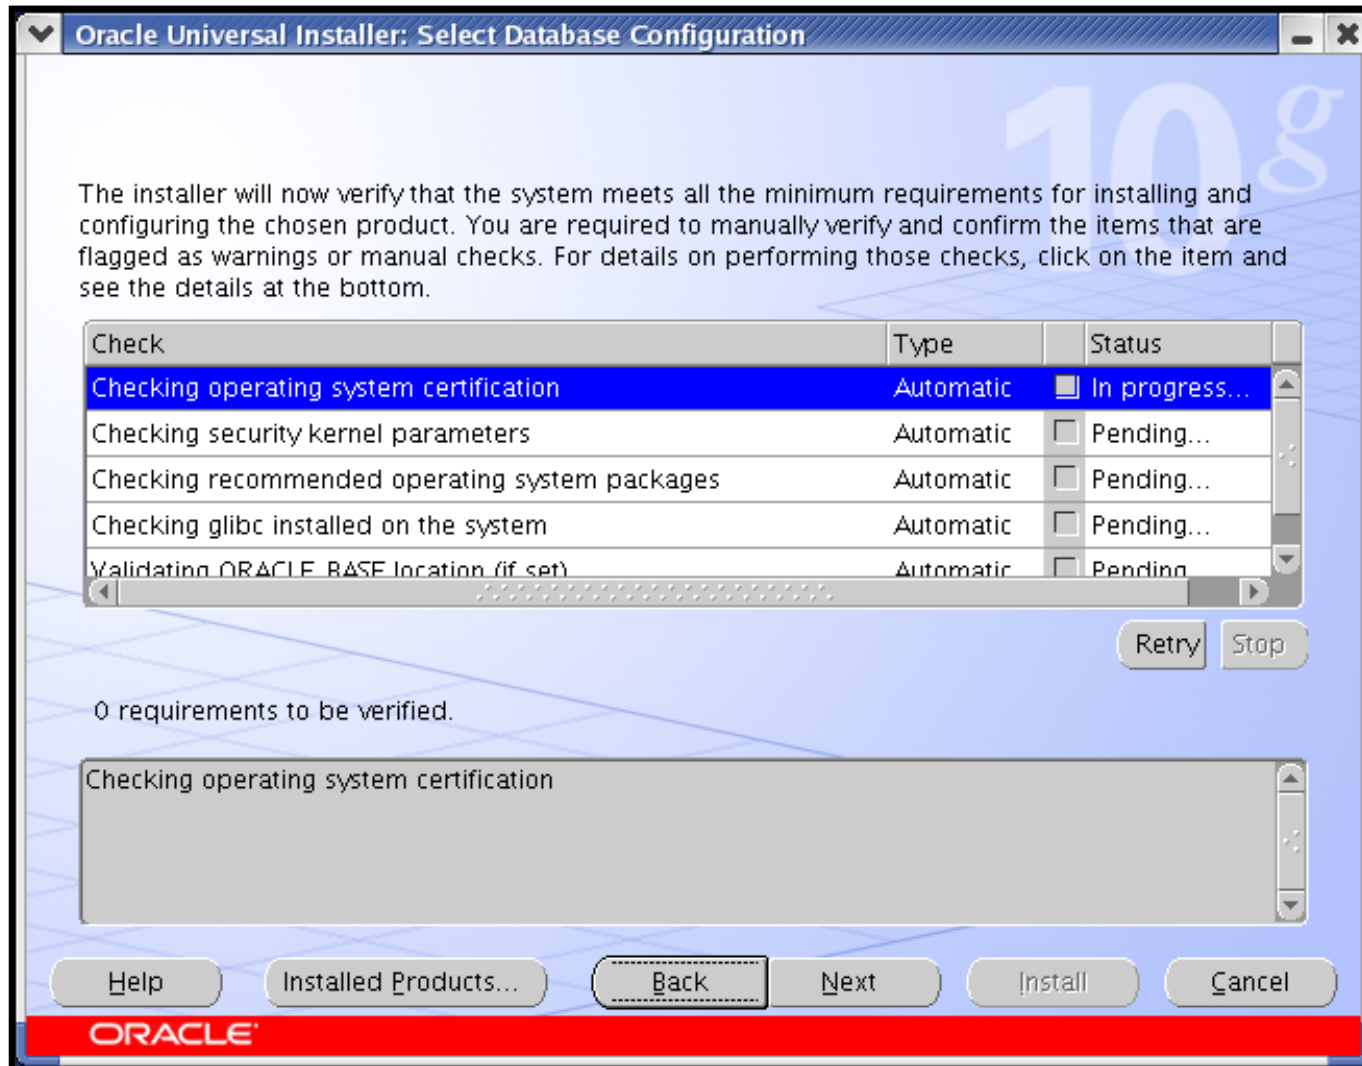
Oracle Universal Installer: Select Database Configuration

10g

The installer will now verify that the system meets all the minimum requirements for installing and configuring the chosen product. You are required to manually verify and confirm the items that are flagged as warnings or manual checks. For details on performing those checks, click on the item and see the details at the bottom.

| Check | Type | | Status |
|---|---|---|---|
| Checking operating system certification | Automatic | | In progress... |
| Checking security kernel parameters | Automatic | | Pending... |
| Checking recommended operating system packages | Automatic | | Pending... |
| Checking glibc installed on the system | Automatic | | Pending... |
| Validating ORACLE_BASE location (if set) | Automatic | | Pending |

Retry Stop

0 requirements to be verified.

Checking operating system certification

Help Installed Products... Back Next Install Cancel

ORACLE